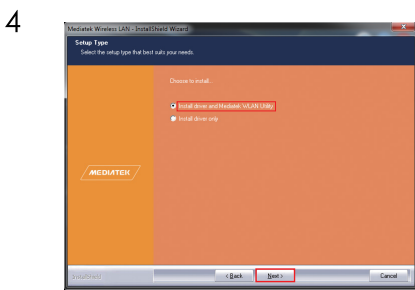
4

Mediatek Wireless LAN - InstallShield Wizard

Setup Type

Select the setup type that best suits your needs.

Choose to install...

Install driver and Mediatek WLAN Utility

Install driver only

MEDIATEK

InstallShield

< Back

Next >

Cancel